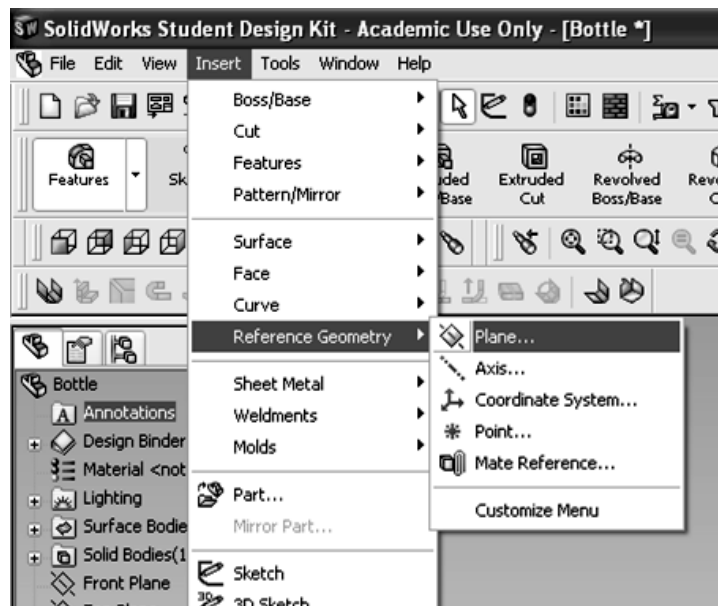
SolidWorks Student Design Kit - Academic Use Only - [Bottle *]

File Edit View Insert Tools Window Help

Features Sk

uded /Base Extruded Cut Revolved Boss/Base Rev C

Boss/Base
Cut
Features
Pattern/Mirror
Surface
Face
Curve
Reference Geometry
Sheet Metal
Weldments
Molds
Part...
Mirror Part...
Sketch
3D Sketch

Plane...
Axis...
Coordinate System...
Point...
Mate Reference...
Customize Menu

Bottle
Annotations
Design Binder
Material <not
Lighting
Surface Bodie
Solid Bodies(1
Front Plane